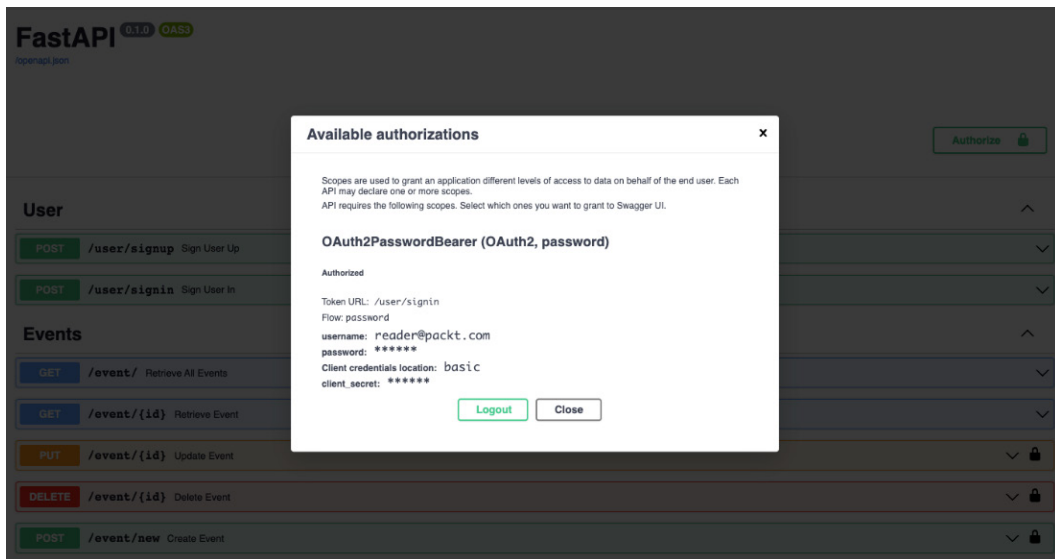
FastAPI 0.1.0 OAS3
/openapi.json

Authorize

User

POST /user/signup Sign User Up

POST /user/signin Sign User In

Events

GET /event/ Retrieve All Events

GET /event/{id} Retrieve Event

PUT /event/{id} Update Event

DELETE /event/{id} Delete Event

POST /event/new Create Event

Available authorizations ×

Scopes are used to grant an application different levels of access to data on behalf of the end user. Each API may declare one or more scopes.

API requires the following scopes. Select which ones you want to grant to Swagger UI.

OAuth2PasswordBearer (OAuth2, password)

Authorized

Token URL: /user/signin

Flow: password

username: reader@packt.com

password: ******

Client credentials location: basic

client_secret: ******

Logout Close